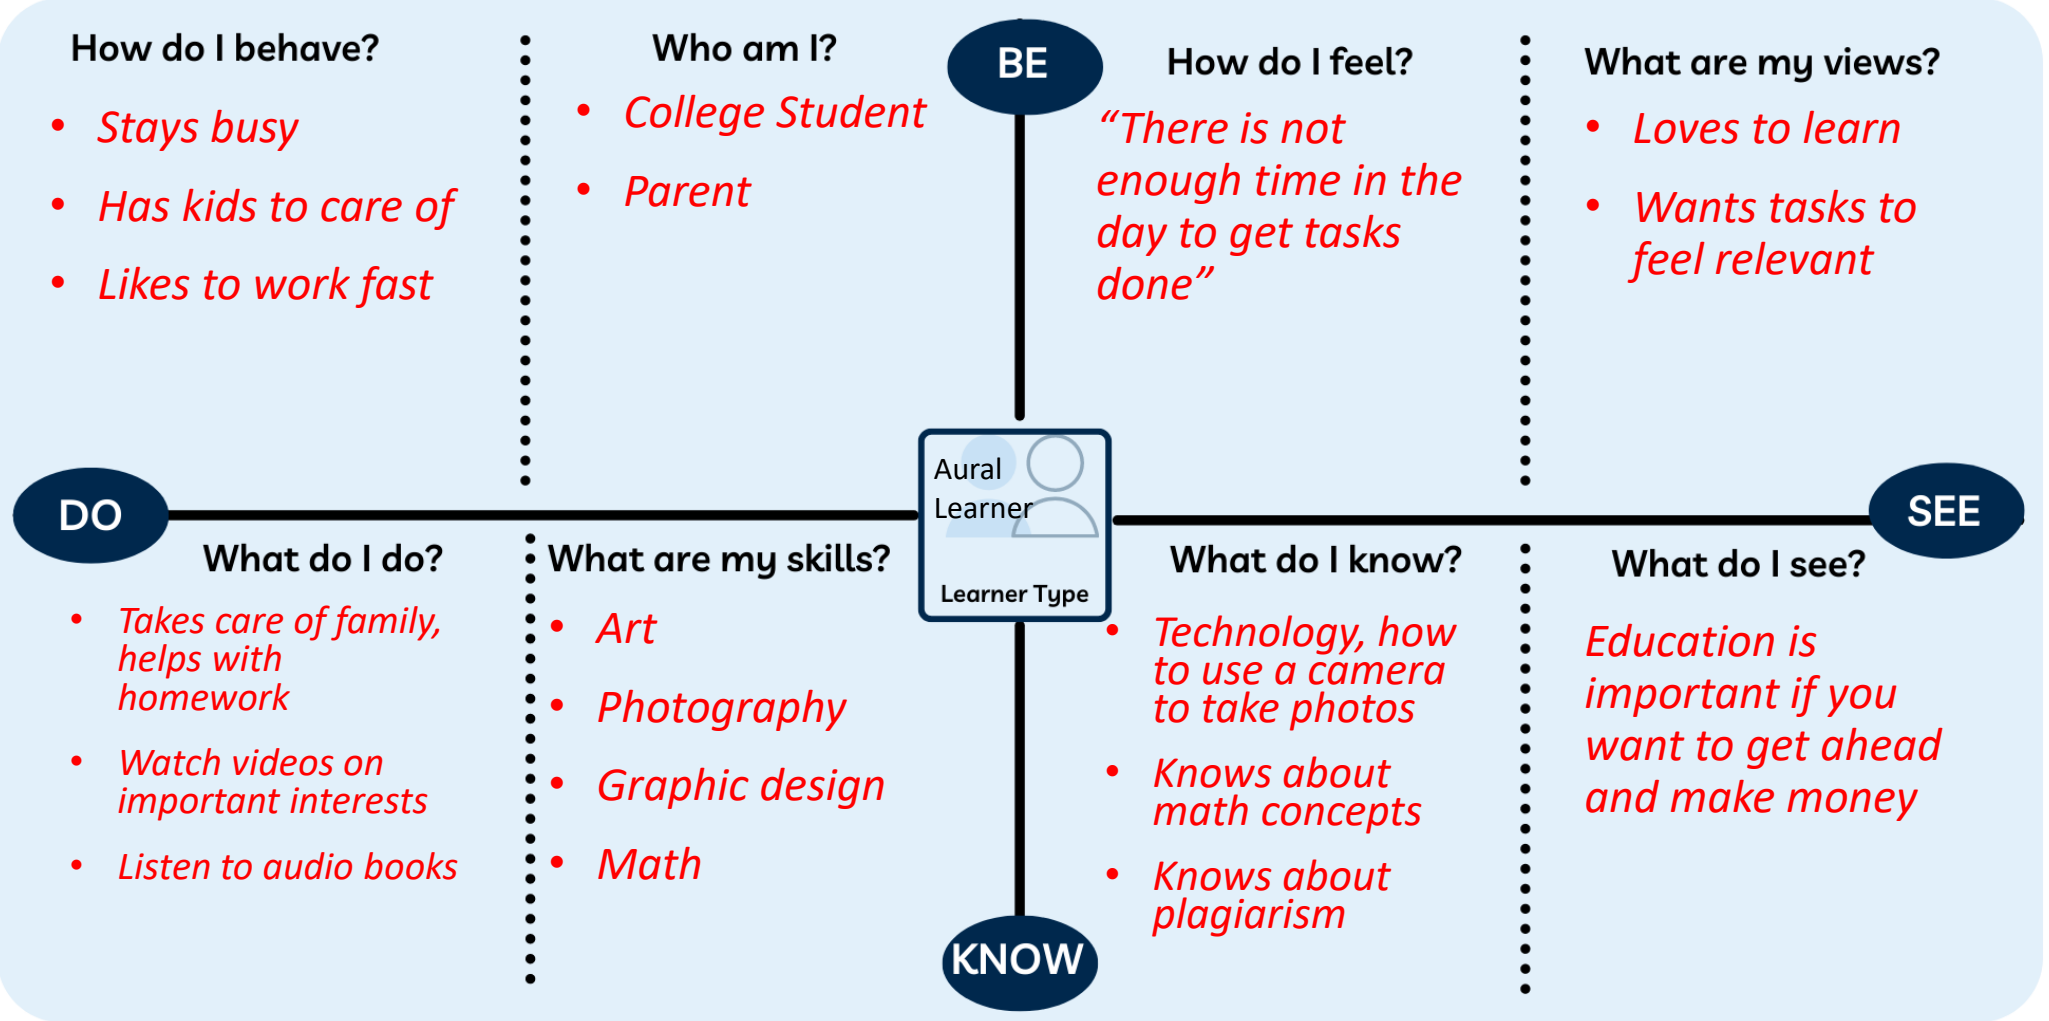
How do I behave?

- Stays busy
- Has kids to care of
- Likes to work fast

Who am I?

- College Student
- Parent

BE

How do I feel?

“There is not enough time in the day to get tasks done”

What are my views?

- Loves to learn
- Wants tasks to feel relevant

DO

Aural Learner

Learner Type

SEE

What do I do?

- Takes care of family, helps with homework
- Watch videos on important interests
- Listen to audio books

What are my skills?

- Art
- Photography
- Graphic design
- Math

What do I know?

- Technology, how to use a camera to take photos
- Knows about math concepts
- Knows about plagiarism

What do I see?

Education is important if you want to get ahead and make money

KNOW